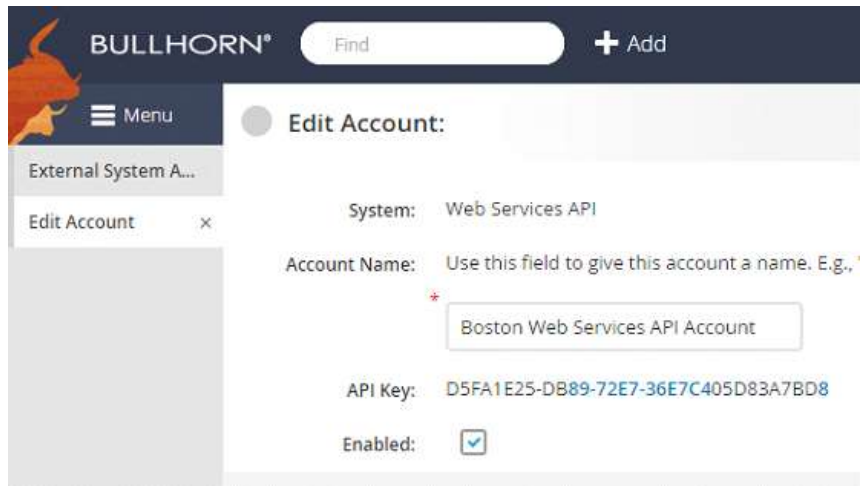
BULLHORN®

Find

+ Add

Menu

Edit Account:

External System A...

Edit Account ×

System: Web Services API

Account Name: Use this field to give this account a name. E.g.,

*

Boston Web Services API Account

API Key: D5FA1E25-DB89-72E7-36E7C405D83A7BD8

Enabled: ✓